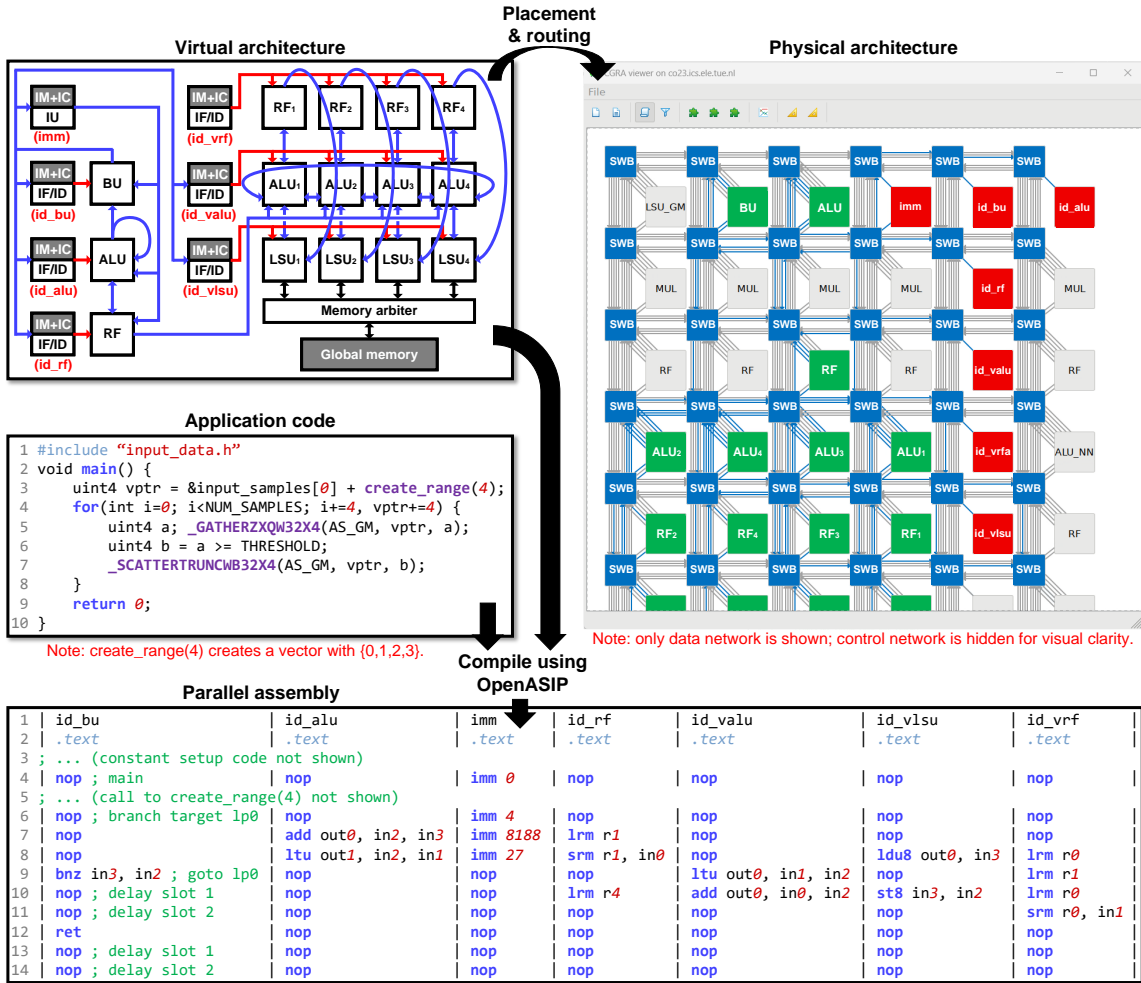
Placement & routing

Virtual architecture

IM+IC
IU
(imm)

IM+IC
IF/ID
(id_bu)

BU

IM+IC
IF/ID
(id_alu)

ALU

IM+IC
IF/ID
(id_rf)

RF

IM+IC
IF/ID
(id_vrf)

IM+IC
IF/ID
(id_valu)

IM+IC
IF/ID
(id_vlsu)

RF₁ RF₂ RF₃ RF₄
ALU₁ ALU₂ ALU₃ ALU₄
LSU₁ LSU₂ LSU₃ LSU₄

Memory arbiter
Global memory

Physical architecture

CGRA viewer on co23.ics.ele.tue.nl
File

SWB SWB SWB SWB SWB SWB
LSU_GM BU ALU imm id_bu id_alu
SWB SWB SWB SWB SWB SWB
MUL MUL MUL MUL id_rf MUL
SWB SWB SWB SWB SWB SWB
RF RF RF RF id_valu RF
SWB SWB SWB SWB SWB SWB
ALU₂ ALU₄ ALU₃ ALU₁ id_vrfa ALU_NN
SWB SWB SWB SWB SWB SWB
RF₂ RF₄ RF₃ RF₁ id_vlsu RF
SWB SWB SWB SWB SWB SWB

Note: only data network is shown; control network is hidden for visual clarity.

Application code

1 #include “input_data.h”
2 void main() {
3     uint4 vptr = &input_samples[0] + create_range(4);
4     for(int i=0; i<NUM_SAMPLES; i+=4, vptr+=4) {
5         uint4 a; _GATHERZXQW32X4(AS_GM, vptr, a);
6         uint4 b = a >= THRESHOLD;
7         _SCATTERTRUNCWB32X4(AS_GM, vptr, b);
8     }
9     return 0;
10 }

Note: create_range(4) creates a vector with {0,1,2,3}.

Compile using OpenASIP

Parallel assembly

| 1 | id_bu | id_alu | imm | id_rf | id_valu | id_vlsu | id_vrf |
|---|---|---|---|---|---|---|---|
| 2 | .text | .text | .text | .text | .text | .text | .text |
| 3 | ; ... (constant setup code not shown) | | | | | | |
| 4 | nop ; main | nop | imm 0 | nop | nop | nop | nop |
| 5 | ; ... (call to create_range(4) not shown) | | | | | | |
| 6 | nop ; branch target lp0 | nop | imm 4 | nop | nop | nop | nop |
| 7 | nop | add out0, in2, in3 | imm 8188 | lrm r1 | nop | nop | nop |
| 8 | nop | ltu out1, in2, in1 | imm 27 | srm r1, in0 | nop | ldu8 out0, in3 | lrm r0 |
| 9 | bnz in3, in2 ; goto lp0 | nop | nop | nop | ltu out0, in1, in2 | nop | lrm r1 |
| 10 | nop ; delay slot 1 | nop | nop | lrm r4 | add out0, in0, in2 | st8 in3, in2 | lrm r0 |
| 11 | nop ; delay slot 2 | nop | nop | nop | nop | nop | srm r0, in1 |
| 12 | ret | nop | nop | nop | nop | nop | nop |
| 13 | nop ; delay slot 1 | nop | nop | nop | nop | nop | nop |
| 14 | nop ; delay slot 2 | nop | nop | nop | nop | nop | nop |